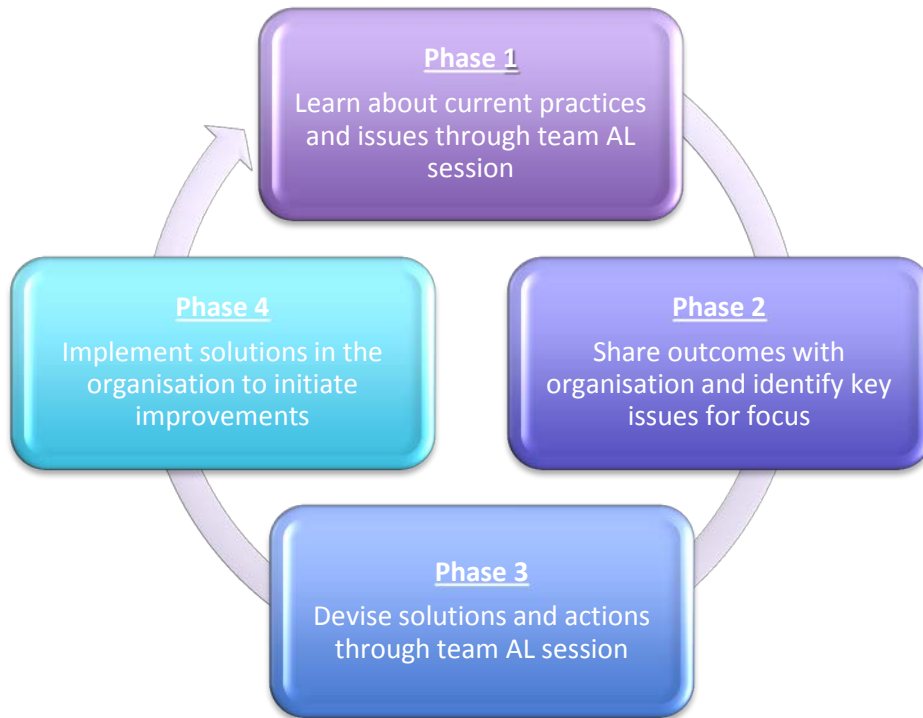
Phase 1
Learn about current practices and issues through team AL session

Phase 2
Share outcomes with organisation and identify key issues for focus

Phase 3
Devise solutions and actions through team AL session

Phase 4
Implement solutions in the organisation to initiate improvements